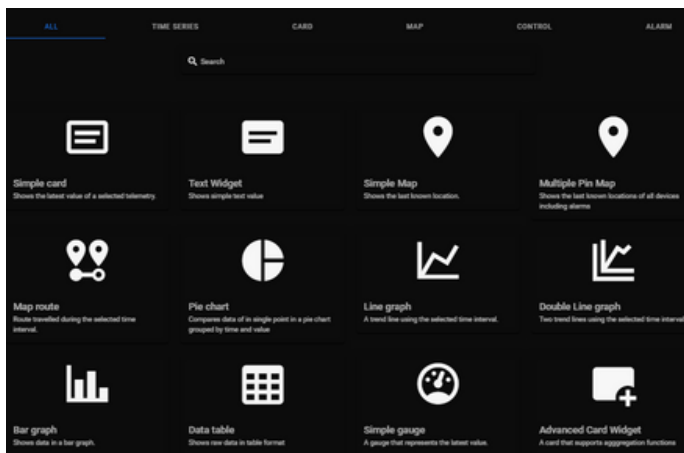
ALL TIME SERIES CARD MAP CONTROL ALARM

Search

Simple card
Shows the latest value of a selected telemetry.

Text Widget
Shows simple text value

Simple Map
Shows the last known location.

Multiple Pin Map
Shows the last known locations of all devices including alarms

Map route
Route travelled during the selected time interval.

Pie chart
Compares data of in single point in a pie chart grouped by time and value

Line graph
A trend line using the selected time interval.

Double Line graph
Two trend lines using the selected time interval

Bar graph
Shows data in a bar graph.

Data table
Shows raw data in table format

Simple gauge
A gauge that represents the latest value.

Advanced Card Widget
A card that supports agggregation functions